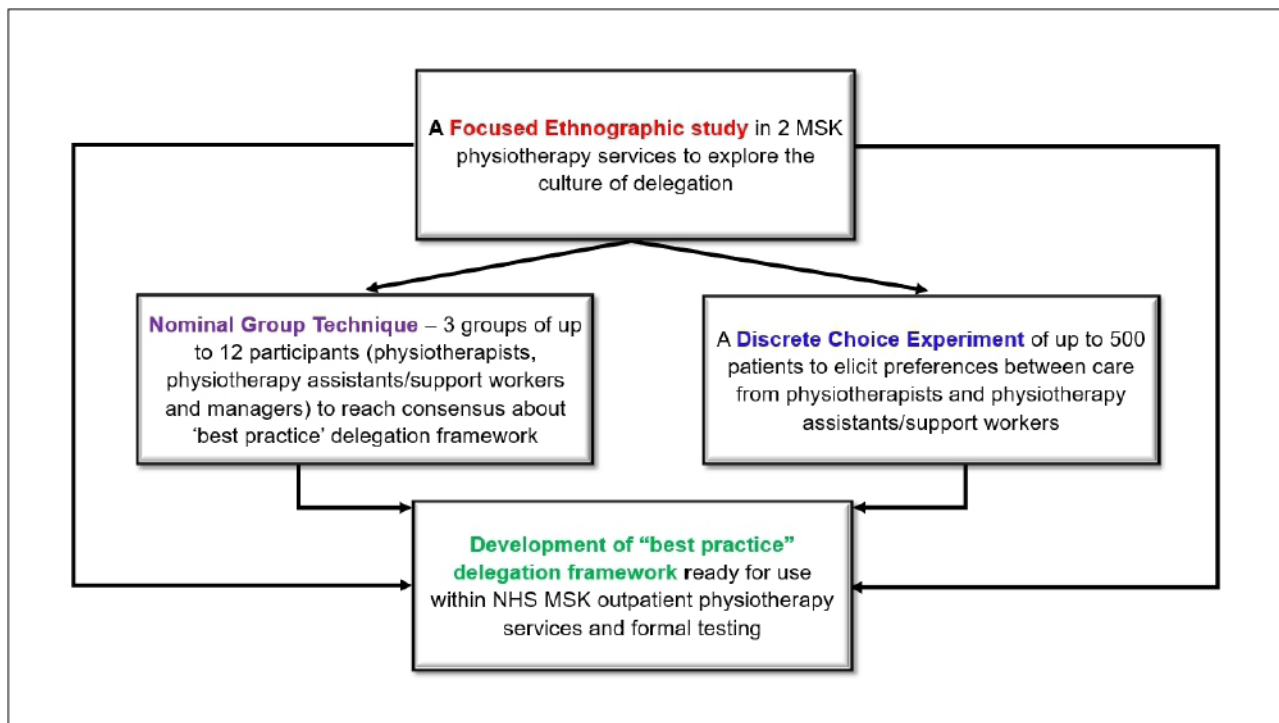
A Focused Ethnographic study in 2 MSK physiotherapy services to explore the culture of delegation

Nominal Group Technique – 3 groups of up to 12 participants (physiotherapists, physiotherapy assistants/support workers and managers) to reach consensus about 'best practice' delegation framework

A Discrete Choice Experiment of up to 500 patients to elicit preferences between care from physiotherapists and physiotherapy assistants/support workers

Development of "best practice" delegation framework ready for use within NHS MSK outpatient physiotherapy services and formal testing